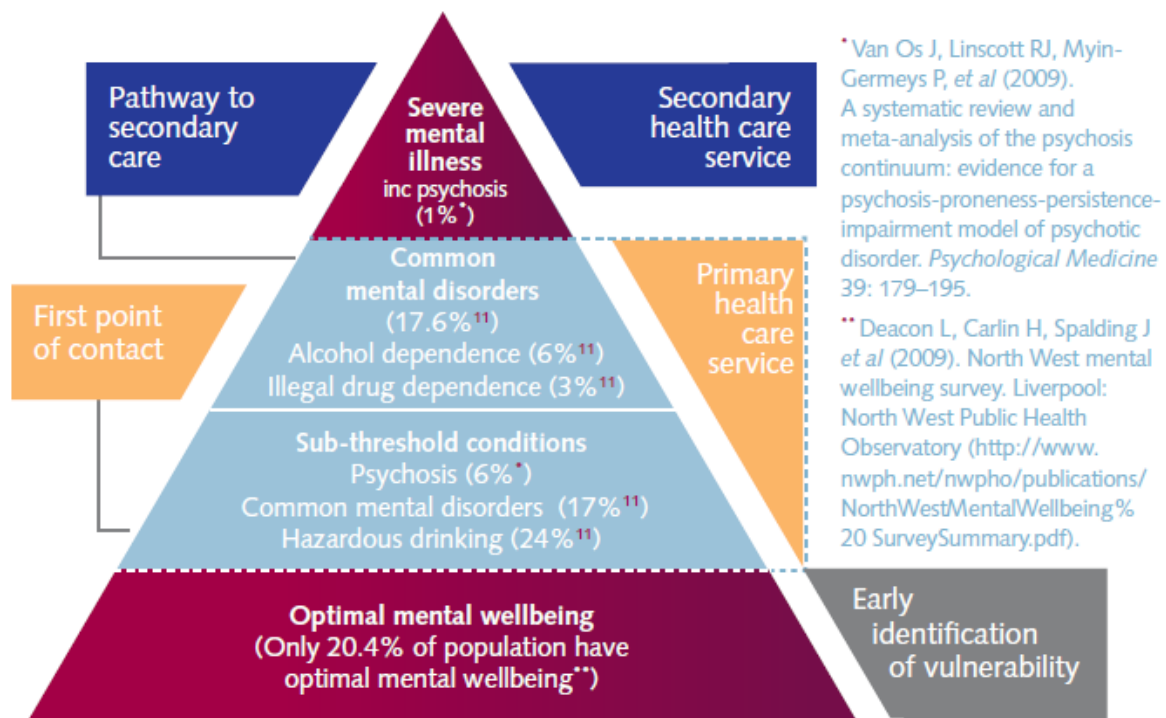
Pathway to secondary care

Severe mental illness inc psychosis ($1\%^{*}$)

Secondary health care service

$^{*}$ Van Os J, Linscott RJ, Myin-Germeys P, *et al* (2009). A systematic review and meta-analysis of the psychosis continuum: evidence for a psychosis-proneness-persistence-impairment model of psychotic disorder. *Psychological Medicine* 39: 179–195.

$^{**}$ Deacon L, Carlin H, Spalding J *et al* (2009). North West mental wellbeing survey. Liverpool: North West Public Health Observatory (http://www.nwph.net/nwpho/publications/NorthWestMentalWellbeing%20SurveySummary.pdf).

First point of contact

Common mental disorders ($17.6\%^{11}$)
Alcohol dependence ($6\%^{11}$)
Illegal drug dependence ($3\%^{11}$)

Primary health care service

Sub-threshold conditions
Psychosis ($6\%^{*}$)
Common mental disorders ($17\%^{11}$)
Hazardous drinking ($24\%^{11}$)

Optimal mental wellbeing
(Only 20.4% of population have optimal mental wellbeing$^{**}$)

Early identification of vulnerability